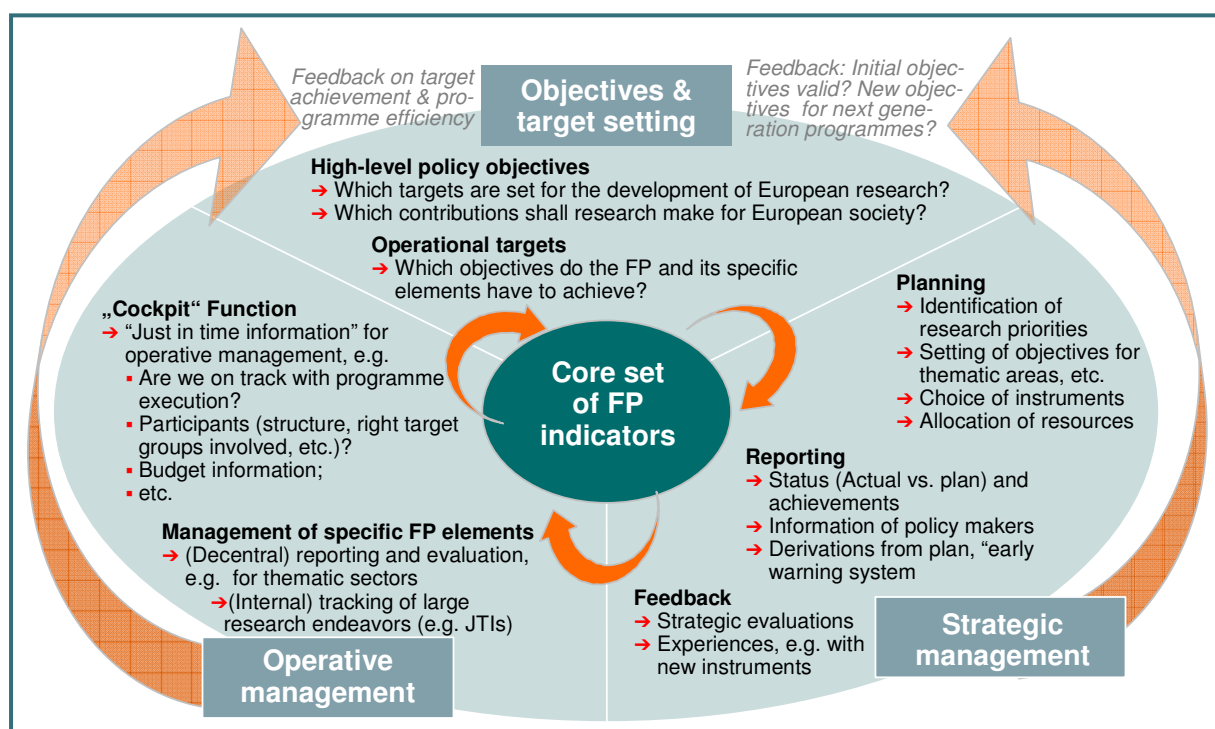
Feedback on target achievement & programme efficiency

Objectives & target setting

Feedback: Initial objectives valid? New objectives for next generation programmes?

High-level policy objectives
➔ Which targets are set for the development of European research?
➔ Which contributions shall research make for European society?

Operational targets
➔ Which objectives do the FP and its specific elements have to achieve?

„Cockpit“ Function
➔ "Just in time information" for operative management, e.g.
▪ Are we on track with programme execution?
▪ Participants (structure, right target groups involved, etc.)?
▪ Budget information;
▪ etc.

Core set of FP indicators

Planning
➔ Identification of research priorities
➔ Setting of objectives for thematic areas, etc.
➔ Choice of instruments
➔ Allocation of resources

Reporting
➔ Status (Actual vs. plan) and achievements
➔ Information of policy makers
➔ Derivations from plan, "early warning system

Management of specific FP elements
➔ (Decentral) reporting and evaluation, e.g. for thematic sectors
➔(Internal) tracking of large research endeavors (e.g. JTIs)

Feedback
➔ Strategic evaluations
➔ Experiences, e.g. with new instruments

Strategic management

Operative management